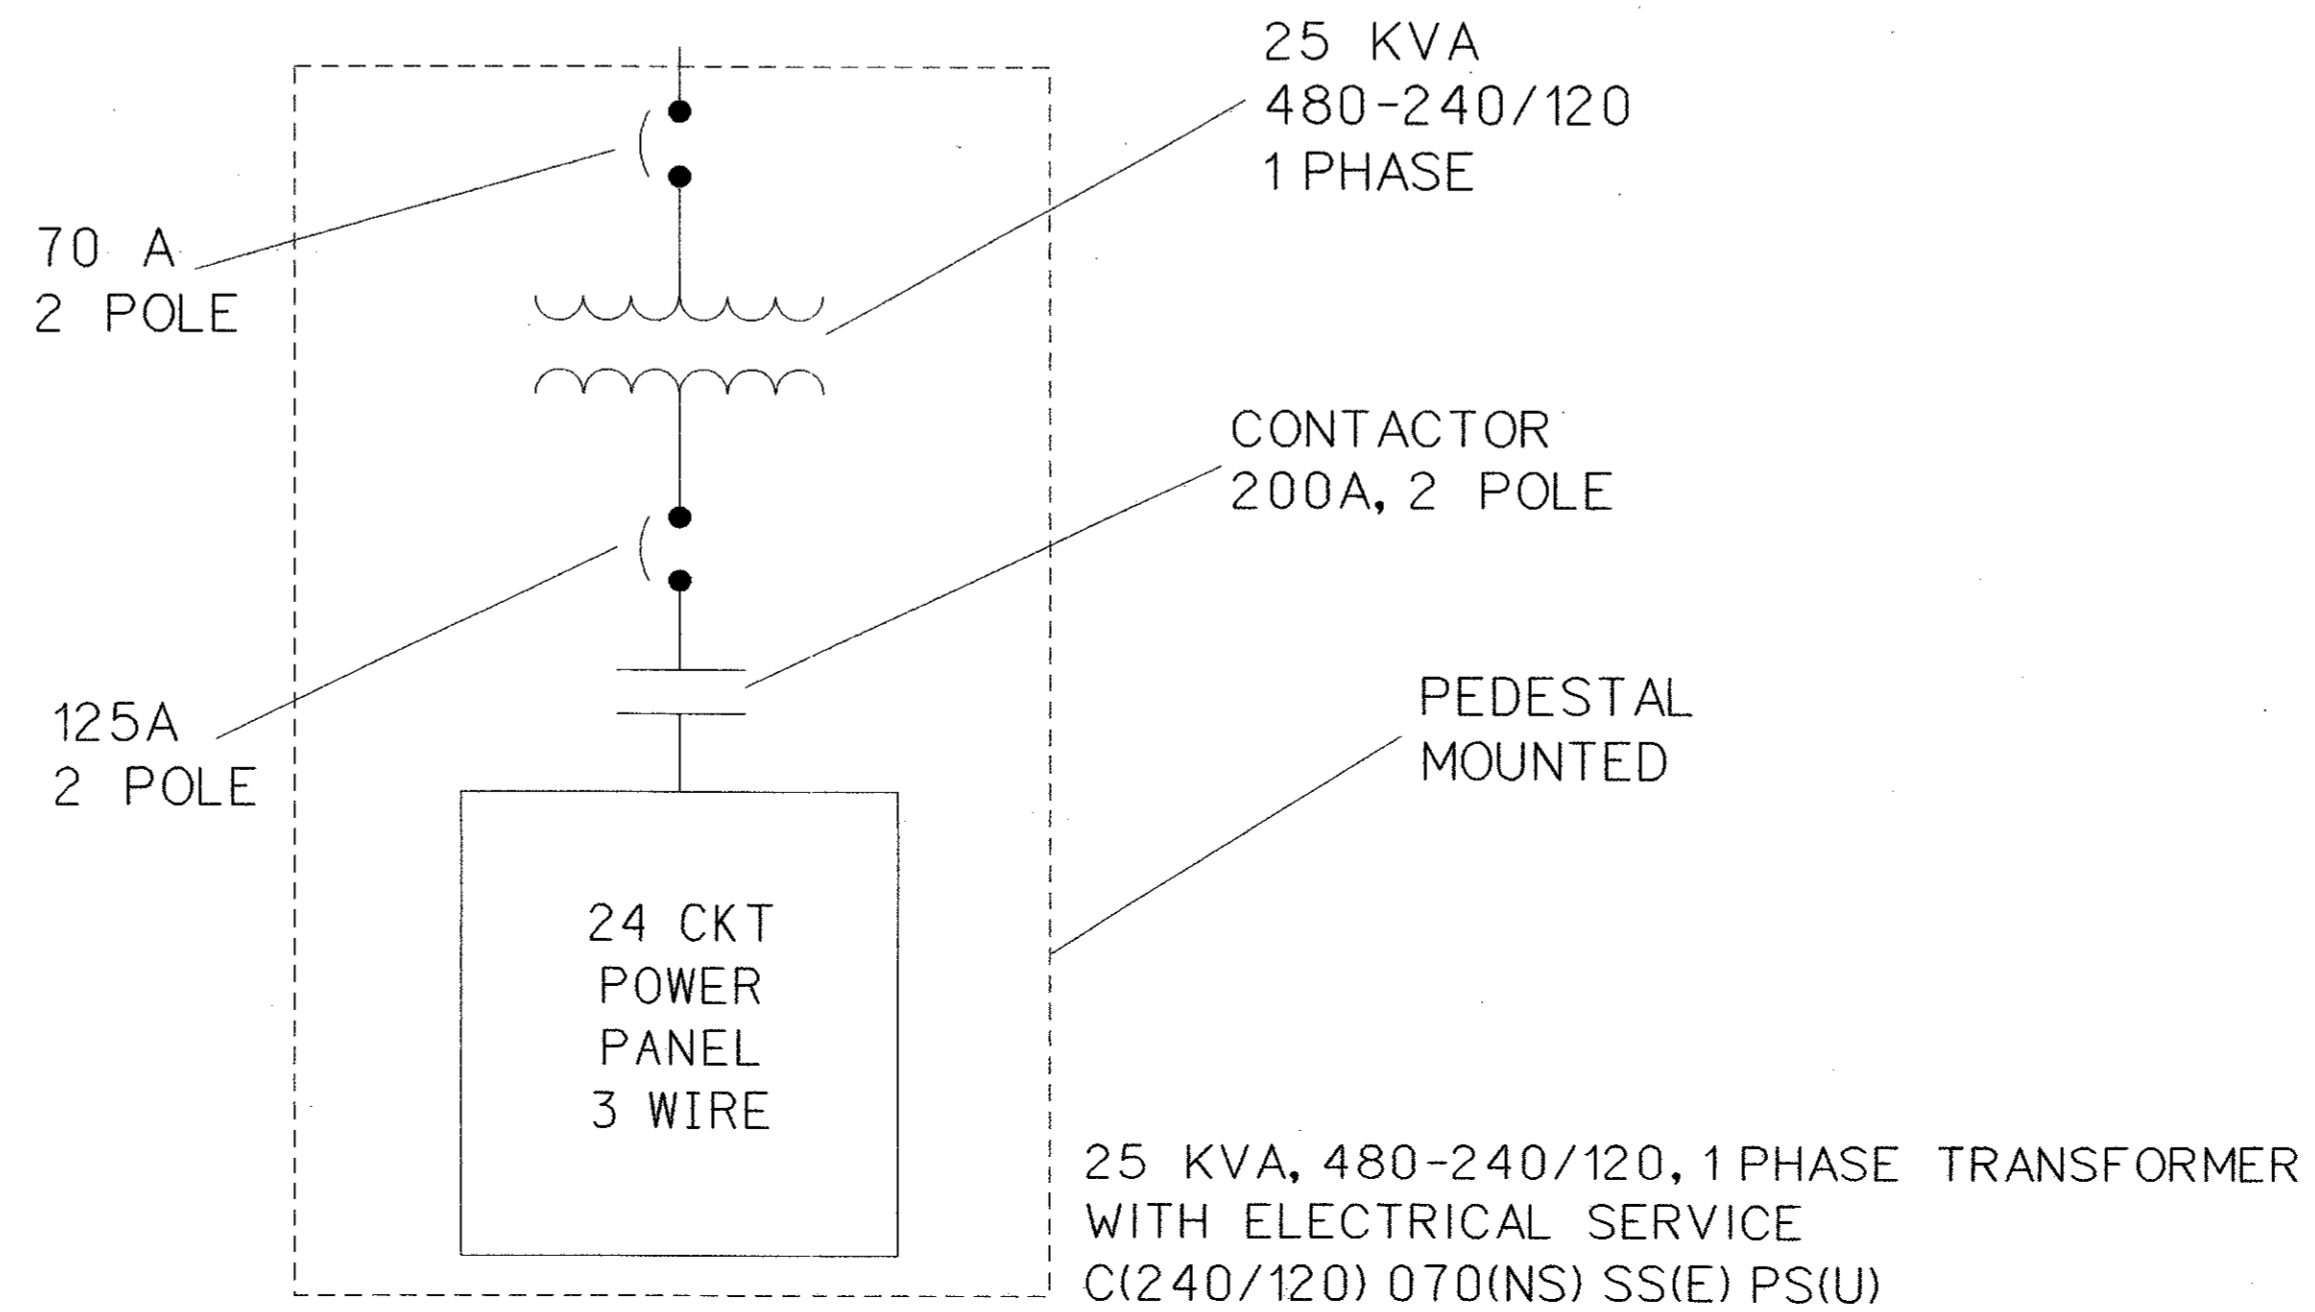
25 KVA
480-240/120
1 PHASE

70 A
2 POLE

CONTACTOR
200A, 2 POLE

125A
2 POLE

PEDESTAL
MOUNTED

24 CKT
POWER
PANEL
3 WIRE

25 KVA, 480-240/120, 1 PHASE TRANSFORMER
WITH ELECTRICAL SERVICE
C(240/120) 070(NS) SS(E) PS(U)